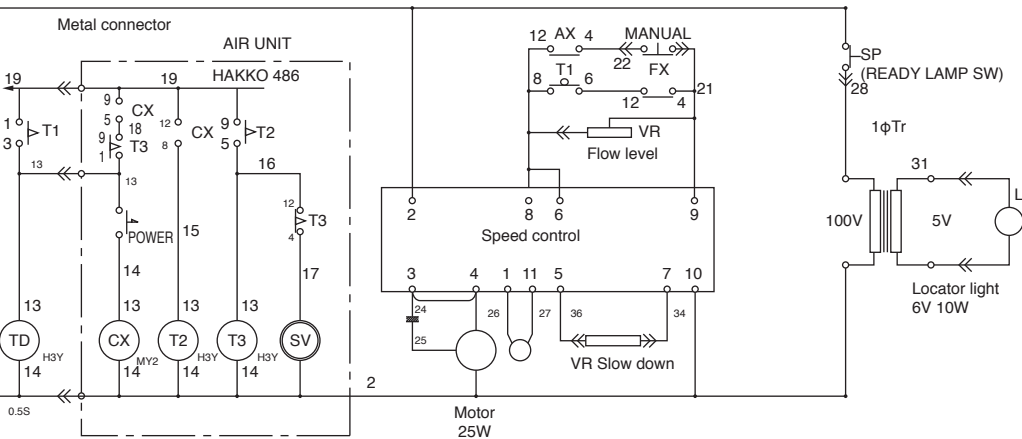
Metal connector

AIR UNIT

19

19

HAKKO 486

9

CX

5

18

9

12

CX

9

T2

5

1

T1

3

T3

1

8

16

13

13

12

T3

4

POWER

15

14

17

13

13

13

13

TD

H3Y

CX

MY2

T2

H3Y

T3

H3Y

SV

14

14

14

14

0.5S

2

12

AX

4

MANUAL

22

FX

T1

8

6

12

4

21

VR

Flow level

2

8

6

9

Speed control

3

4

1

11

5

7

10

24

25

26

27

36

34

VR Slow down

Motor

25W

SP

(READY LAMP SW)

28

1ϕTr

31

100V

5V

L

Locator light

6V 10W